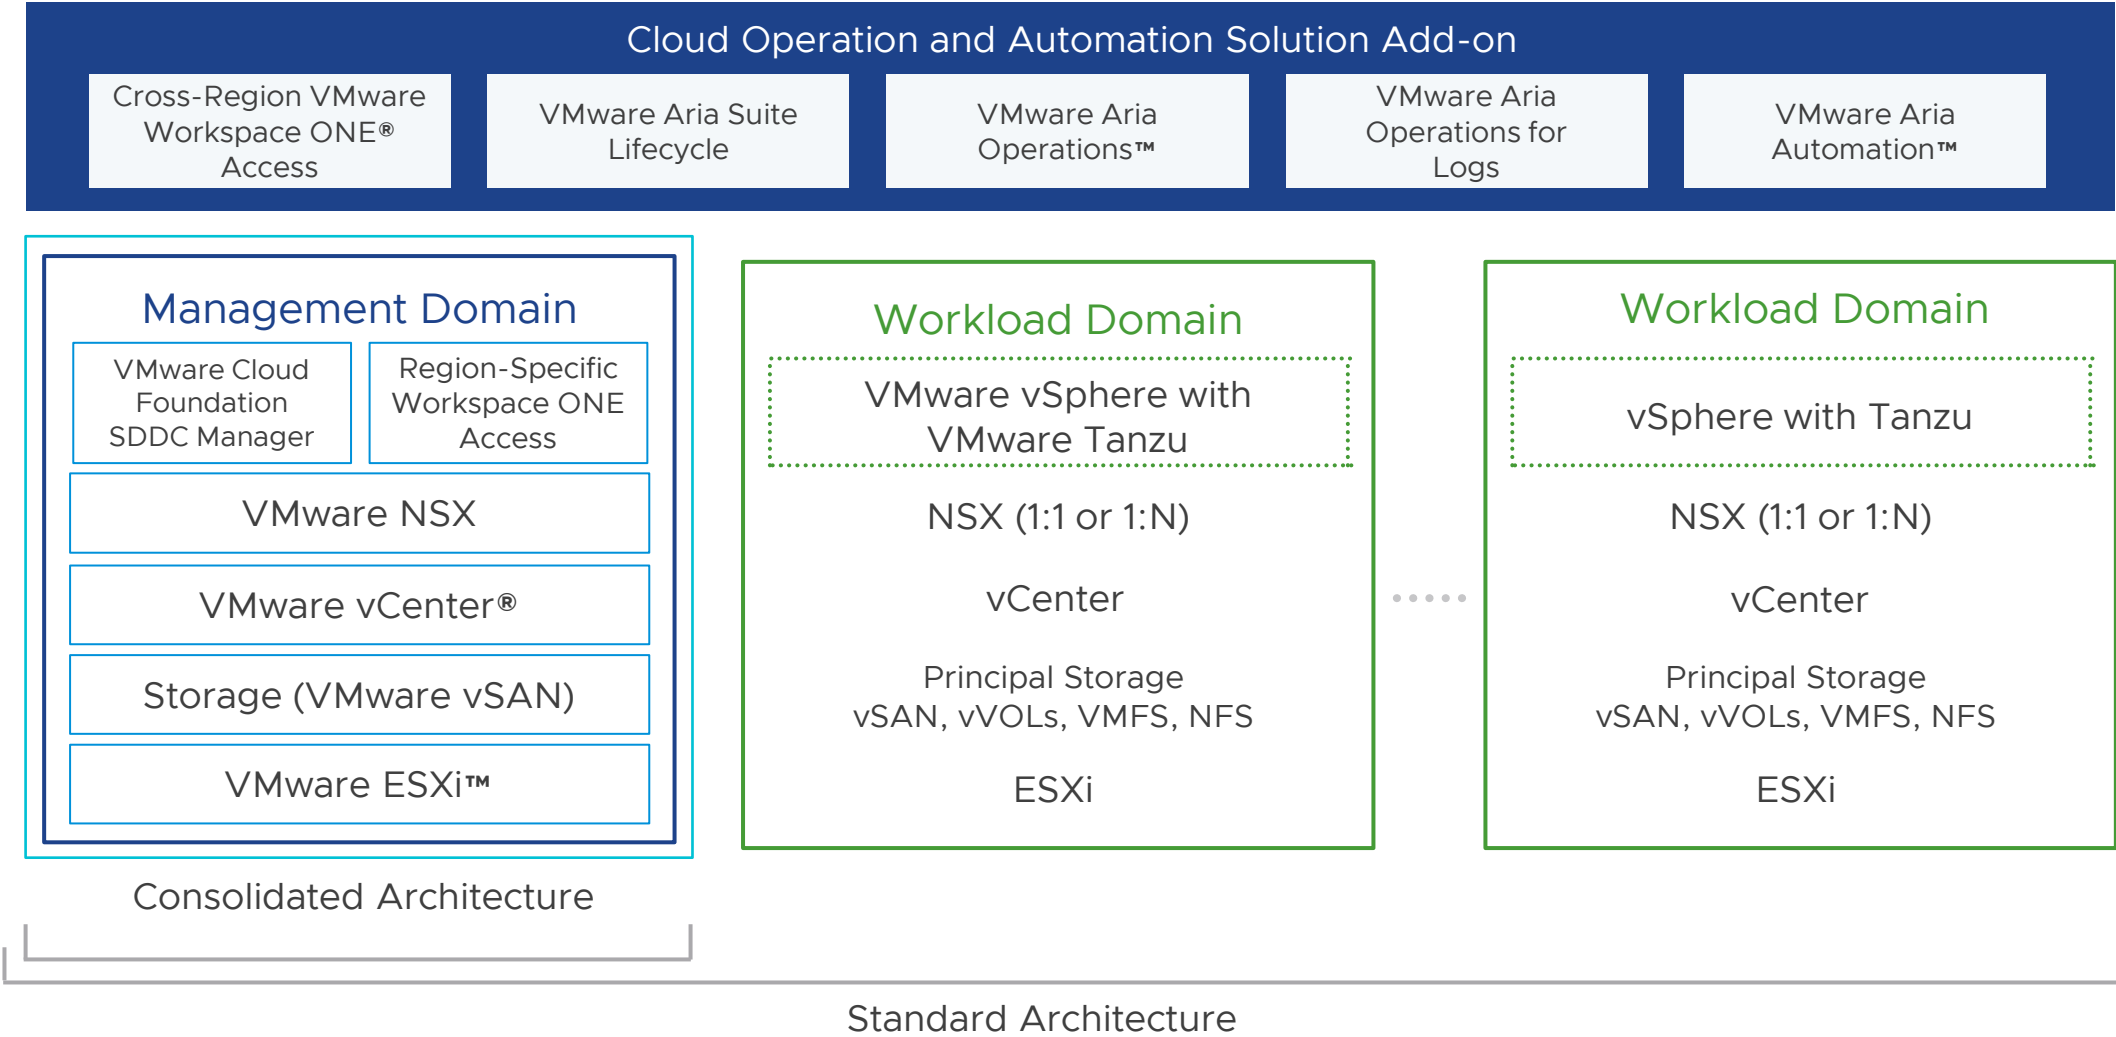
Cloud Operation and Automation Solution Add-on

Cross-Region VMware Workspace ONE® Access

VMware Aria Suite Lifecycle

VMware Aria Operations™

VMware Aria Operations for Logs

VMware Aria Automation™

Management Domain

VMware Cloud Foundation SDDC Manager

Region-Specific Workspace ONE Access

VMware NSX

VMware vCenter®

Storage (VMware vSAN)

VMware ESXi™

Workload Domain

VMware vSphere with VMware Tanzu

NSX (1:1 or 1:N)

vCenter

Principal Storage
vSAN, vVOLs, VMFS, NFS

ESXi

Workload Domain

vSphere with Tanzu

NSX (1:1 or 1:N)

vCenter

Principal Storage
vSAN, vVOLs, VMFS, NFS

ESXi

Consolidated Architecture

Standard Architecture